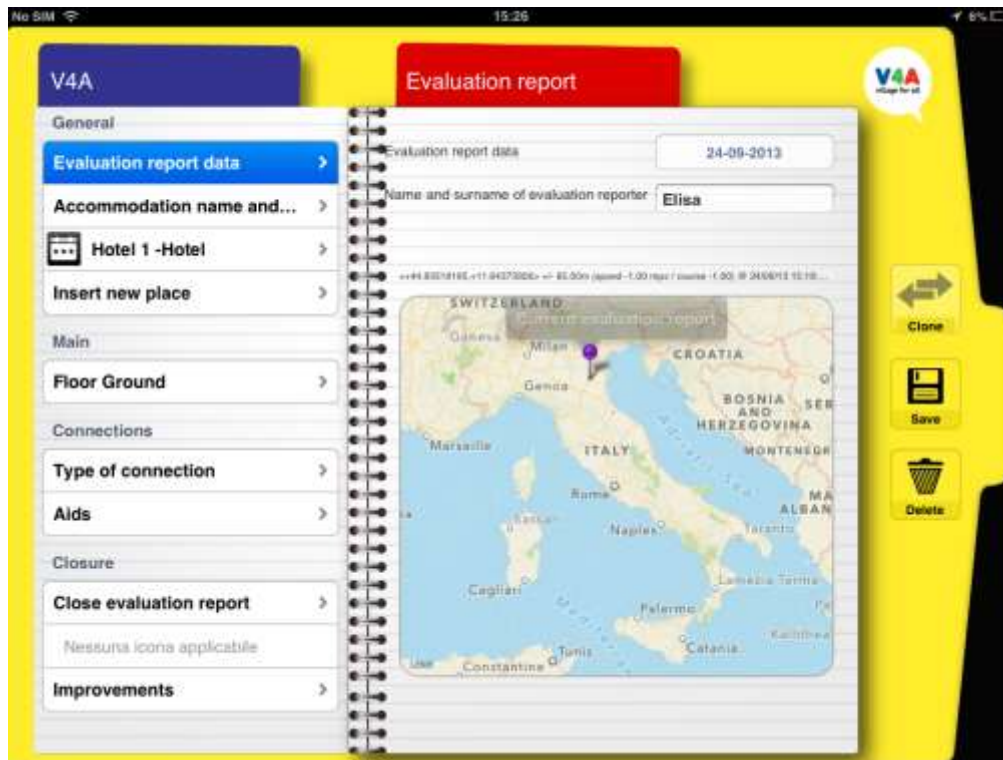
No SIM 15:26 6%

V4A

Evaluation report

V4A village for all

General

Evaluation report data

Accommodation name and...

Hotel 1 -Hotel

Insert new place

Main

Floor Ground

Connections

Type of connection

Aids

Closure

Close evaluation report

Nessuna icona applicabile

Improvements

Evaluation report data 24-09-2013

Name and surname of evaluation reporter Elisa

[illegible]

Current evaluation report

SWITZERLAND
Geneva
Milan
CROATIA
Genoa
BOSNIA AND HERZEGOVINA
SER
Marseille
ITALY
MONTENEGR
Rome
ALBAN
Naples
Taranto
Cagliari
Lamezia Terme
Palermo
Tunis
Catania
Constantine

Clone

Save

Delete